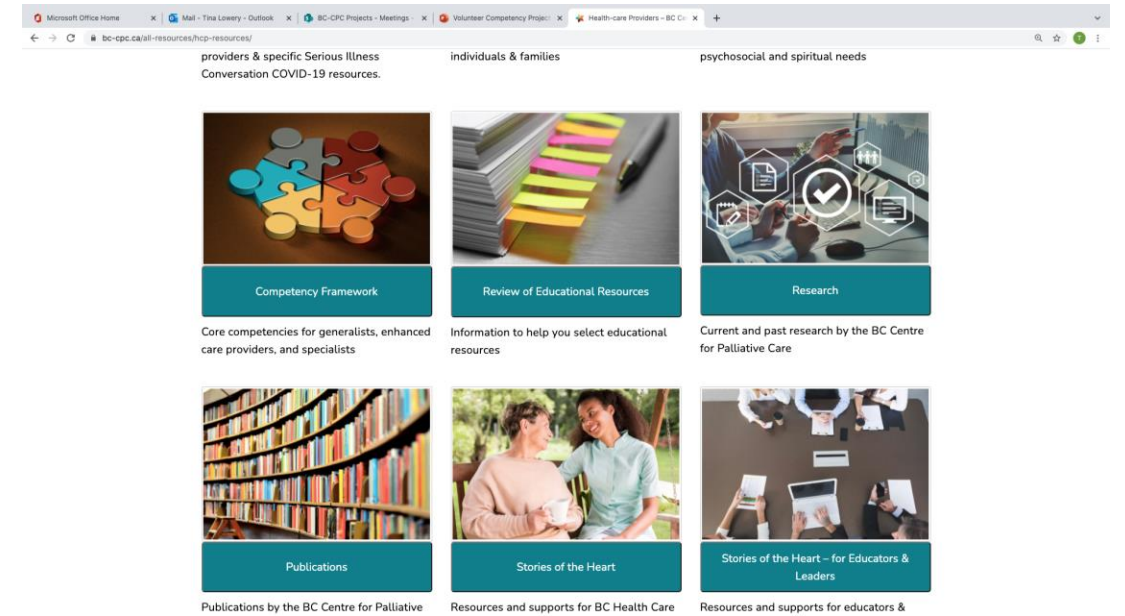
Microsoft Office Home × Mail - Tina Lowery - Outlook × BC-CPC Projects - Meetings × Volunteer Competency Project × Health-care Providers – BC Ce × +

bc-cpc.ca/all-resources/hcp-resources/

providers & specific Serious Illness Conversation COVID-19 resources.

individuals & families

psychosocial and spiritual needs

Competency Framework

Core competencies for generalists, enhanced care providers, and specialists

Review of Educational Resources

Information to help you select educational resources

Research

Current and past research by the BC Centre for Palliative Care

Publications

Publications by the BC Centre for Palliative

Stories of the Heart

Resources and supports for BC Health Care

Stories of the Heart – for Educators & Leaders

Resources and supports for educators &